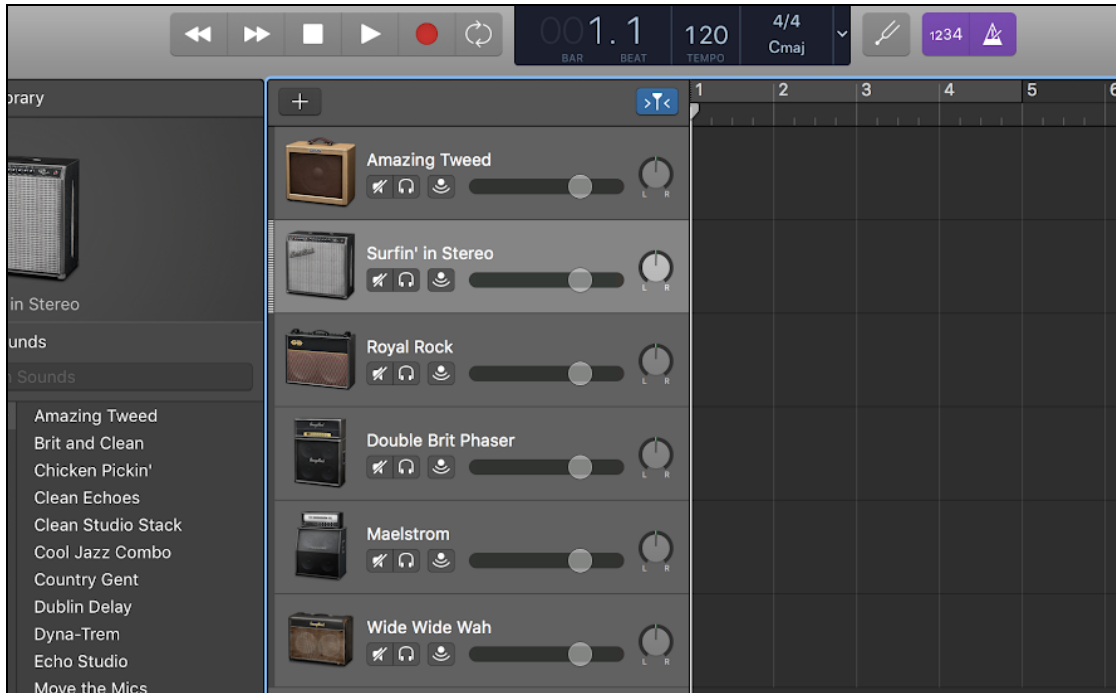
001. 1
BAR BEAT
120
TEMPO
4/4
Cmaj
1234

brary
in Stereo
unds
Sounds
Amazing Tweed
Brit and Clean
Chicken Pickin'
Clean Echoes
Clean Studio Stack
Cool Jazz Combo
Country Gent
Dublin Delay
Dyna-Trem
Echo Studio
Move the Mics

+
Amazing Tweed
L R
Surfin' in Stereo
L R
Royal Rock
L R
Double Brit Phaser
L R
Maelstrom
L R
Wide Wide Wah
L R

1
2
3
4
5
6